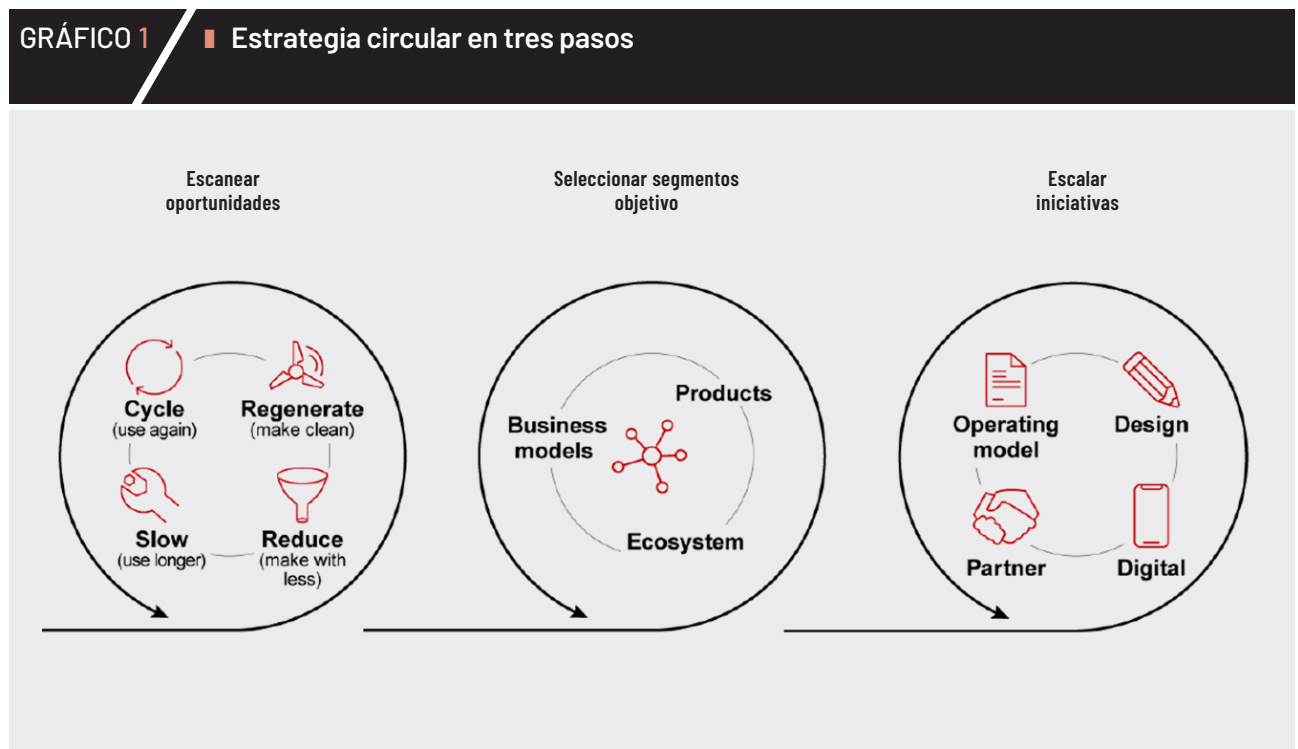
GRÁFICO 1

Estrategia circular en tres pasos

Escanear oportunidades

Cycle (use again)

Regenerate (make clean)

Slow (use longer)

Reduce (make with less)

Seleccionar segmentos objetivo

Products

Business models

Ecosystem

Escalar iniciativas

Operating model

Design

Partner

Digital